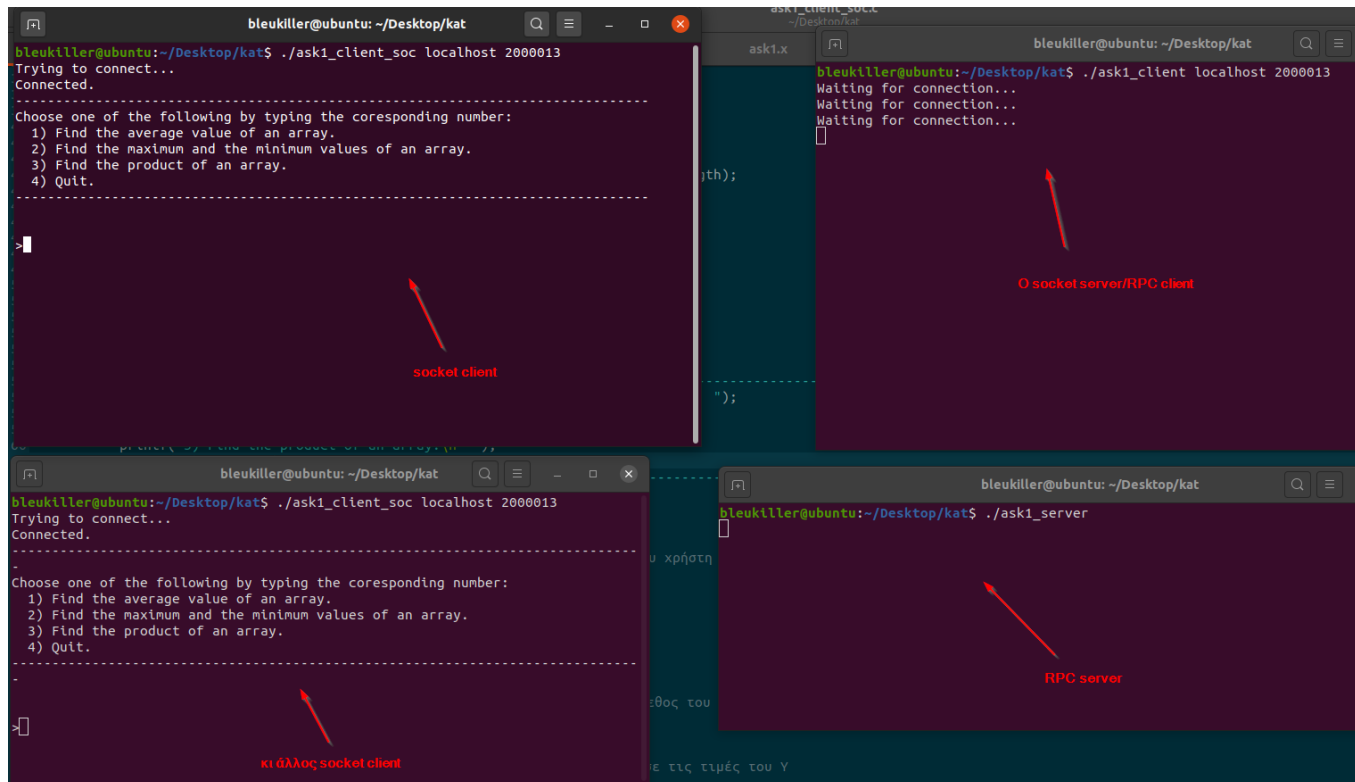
bleukiller@ubuntu: ~/Desktop/kat

bleukiller@ubuntu:~/Desktop/kat$ ./ask1_client_soc localhost 2000013
Trying to connect...
Connected.
--------------------------------------------------------------------------------
Choose one of the following by typing the coresponding number:
1) Find the average value of an array.
2) Find the maximum and the minimum values of an array.
3) Find the product of an array.
4) Quit.
--------------------------------------------------------------------------------

>

socket client

ask1_client_soc.c
~/Desktop/kat

ask1.x

gth);

");

printf("3) Find the product of an array.\n");

bleukiller@ubuntu: ~/Desktop/kat

bleukiller@ubuntu:~/Desktop/kat$ ./ask1_client localhost 2000013
Waiting for connection...
Waiting for connection...
Waiting for connection...

O socket server/RPC client

bleukiller@ubuntu: ~/Desktop/kat

bleukiller@ubuntu:~/Desktop/kat$ ./ask1_client_soc localhost 2000013
Trying to connect...
Connected.
--------------------------------------------------------------------------------
-
Choose one of the following by typing the coresponding number:
1) Find the average value of an array.
2) Find the maximum and the minimum values of an array.
3) Find the product of an array.
4) Quit.
--------------------------------------------------------------------------------
-

>

κι άλλος socket client

υ χρήστη

εθος του

ε τις τιμές του Υ

bleukiller@ubuntu: ~/Desktop/kat

bleukiller@ubuntu:~/Desktop/kat$ ./ask1_server

RPC server